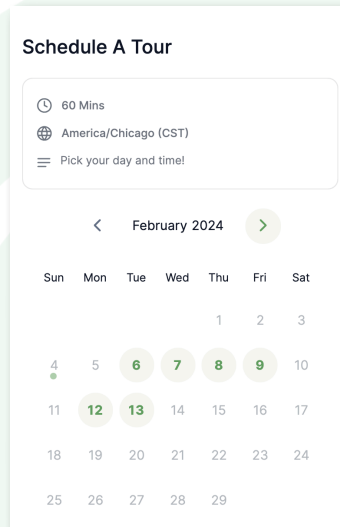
Schedule A Tour

60 Mins
America/Chicago (CST)
Pick your day and time!

< February 2024 >

| Sun | Mon | Tue | Wed | Thu | Fri | Sat |
|---|---|---|---|---|---|---|
| | | | | 1 | 2 | 3 |
| 4 | 5 | 6 | 7 | 8 | 9 | 10 |
| 11 | 12 | 13 | 14 | 15 | 16 | 17 |
| 18 | 19 | 20 | 21 | 22 | 23 | 24 |
| 25 | 26 | 27 | 28 | 29 | | |